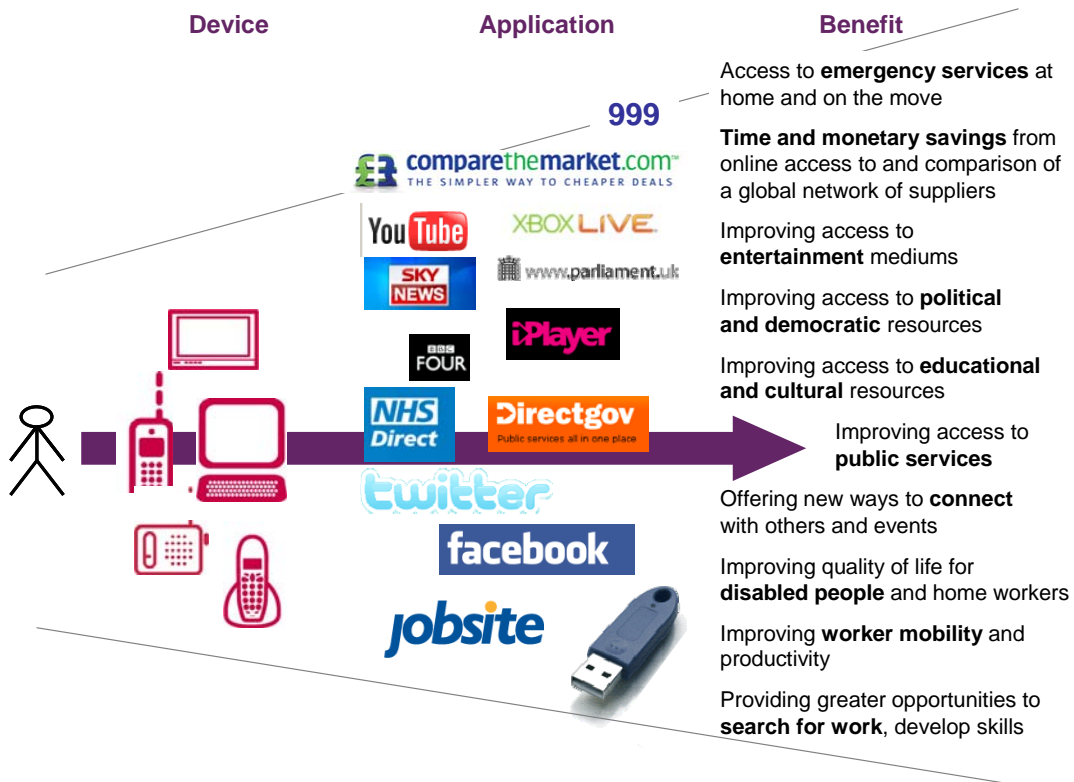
Device

Application

Benefit

999

comparethemarket.com
THE SIMPLER WAY TO CHEAPER DEALS

YouTube

XBOX LIVE

SKY NEWS

www.parliament.uk

iPlayer

BBC FOUR

NHS Direct

Directgov
Public services all in one place

twitter

facebook

jobsite

Access to **emergency services** at home and on the move

**Time and monetary savings** from online access to and comparison of a global network of suppliers

Improving access to **entertainment** mediums

Improving access to **political and democratic** resources

Improving access to **educational and cultural** resources

Improving access to **public services**

Offering new ways to **connect** with others and events

Improving quality of life for **disabled people** and home workers

Improving **worker mobility** and productivity

Providing greater opportunities to **search for work**, develop skills